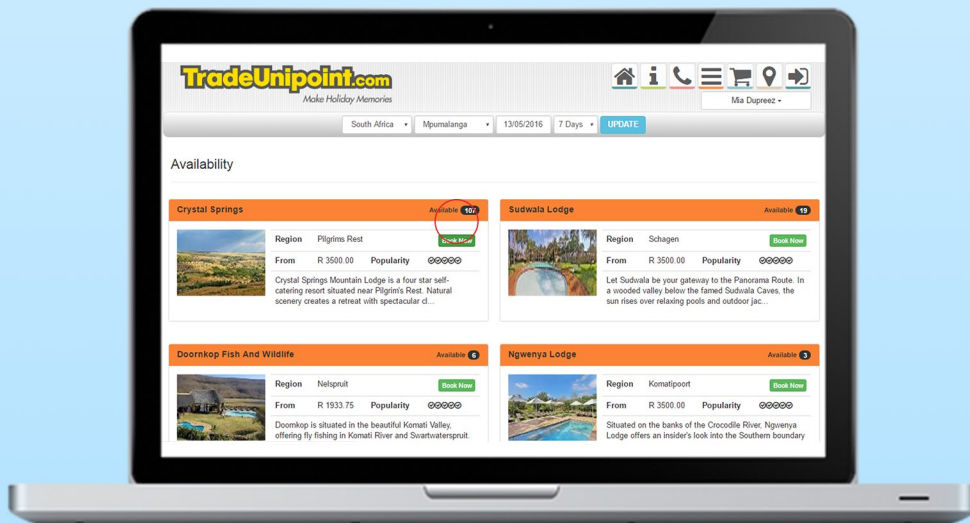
TradeUnipoint.com
Make Holiday Memories

Mia Dupreez ▾

South Africa ▾ Mpumalanga ▾ 13/05/2016 7 Days ▾ UPDATE

Availability

Crystal Springs Available 107
Region Pilgrims Rest Book Now
From R 3500.00 Popularity
Crystal Springs Mountain Lodge is a four star self-catering resort situated near Pilgrim's Rest. Natural scenery creates a retreat with spectacular cl...

Sudwala Lodge Available 19
Region Schagen Book Now
From R 3500.00 Popularity
Let Sudwala be your gateway to the Panorama Route. In a wooded valley below the famed Sudwala Caves, the sun rises over relaxing pools and outdoor jac...

Doornkop Fish And Wildlife Available 6
Region Nelspruit Book Now
From R 1933.75 Popularity
Doornkop is situated in the beautiful Komati Valley, offering fly fishing in Komati River and Swartwaterspruit.

Ngwenya Lodge Available 3
Region Komatipoort Book Now
From R 3500.00 Popularity
Situated on the banks of the Crocodile River, Ngwenya Lodge offers an insider's look into the Southern boundary